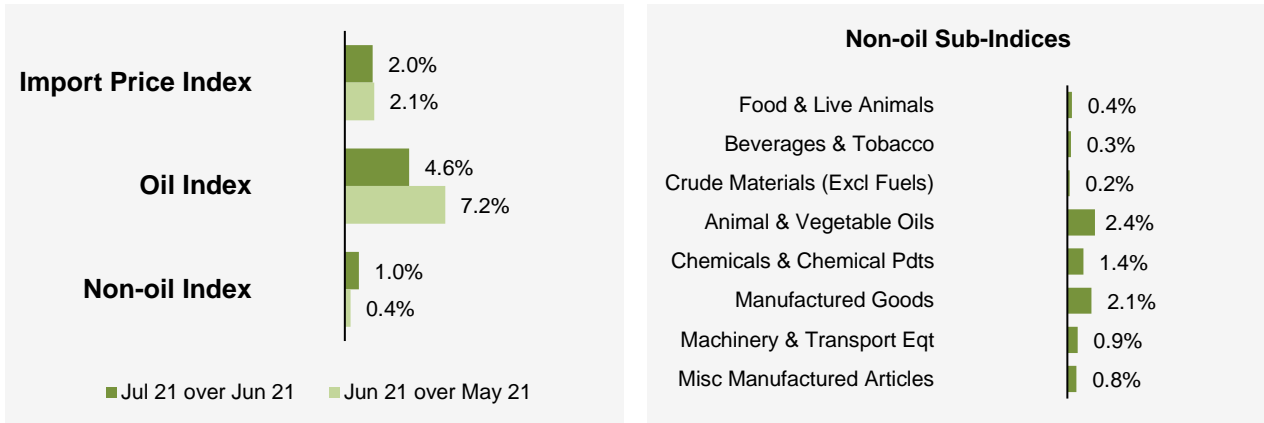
Import Price Index
2.0%
2.1%

Oil Index
4.6%
7.2%

Non-oil Index
1.0%
0.4%

Jul 21 over Jun 21
Jun 21 over May 21

Non-oil Sub-Indices

| | |
|---|---|
| Food & Live Animals | 0.4% |
| Beverages & Tobacco | 0.3% |
| Crude Materials (Excl Fuels) | 0.2% |
| Animal & Vegetable Oils | 2.4% |
| Chemicals & Chemical Pdts | 1.4% |
| Manufactured Goods | 2.1% |
| Machinery & Transport Eqt | 0.9% |
| Misc Manufactured Articles | 0.8% |